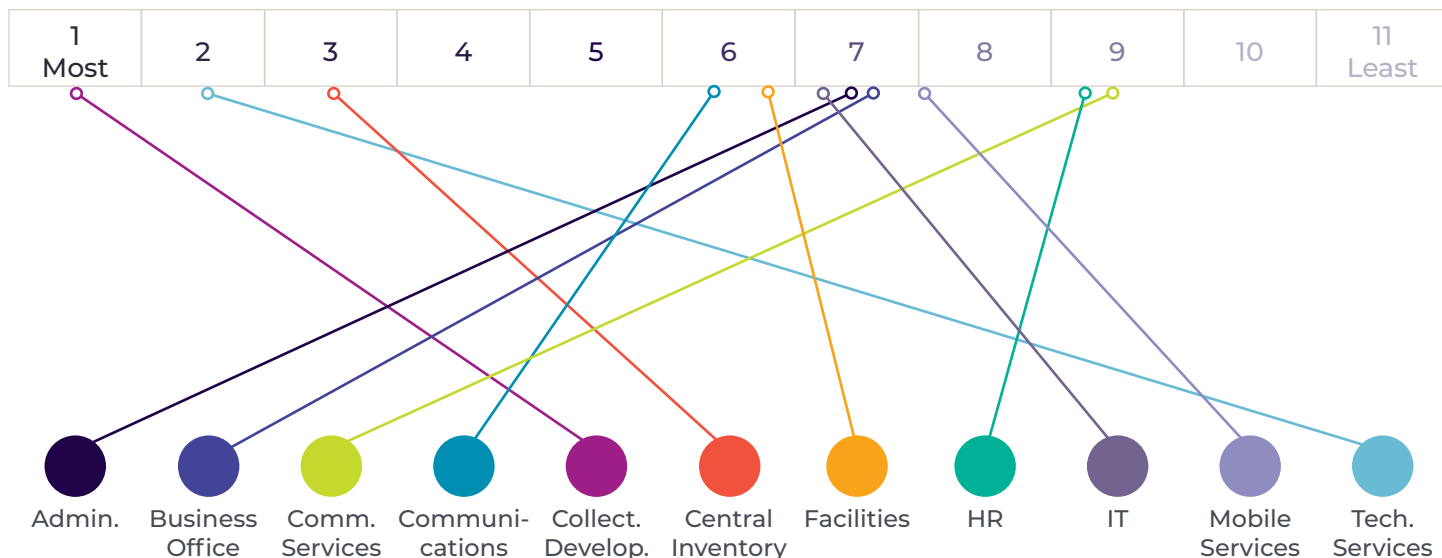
| 1 Most | 2 | 3 | 4 | 5 | 6 | 7 | 8 | 9 | 10 | 11 Least |
|---|---|---|---|---|---|---|---|---|---|---|

Admin. Business Office Comm. Services Communications Collect. Develop. Central Inventory Facilities HR IT Mobile Services Tech. Services